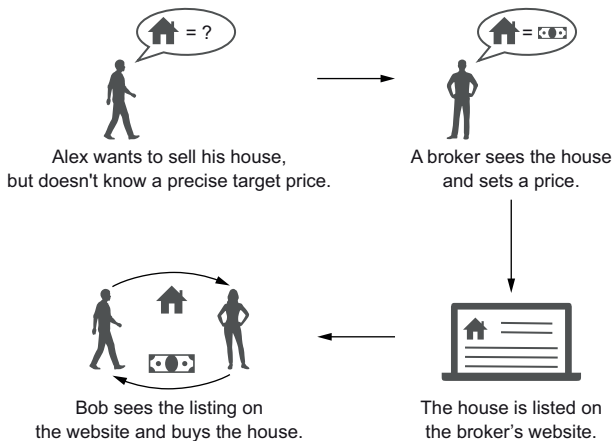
= ?

Alex wants to sell his house, but doesn't know a precise target price.

=

A broker sees the house and sets a price.

The house is listed on the broker's website.

Bob sees the listing on the website and buys the house.